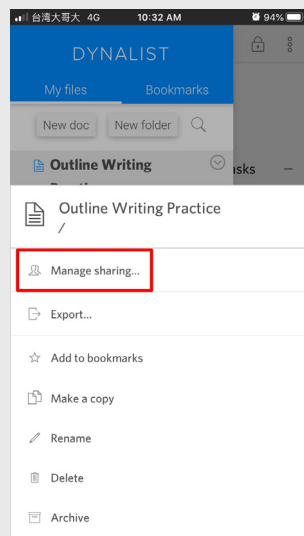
台灣大哥大 4G 10:32 AM 94%

DYNALIST

My files Bookmarks

New doc New folder

Outline Writing Practice

asks

Outline Writing Practice
/

Manage sharing...

Export...

Add to bookmarks

Make a copy

Rename

Delete

Archive